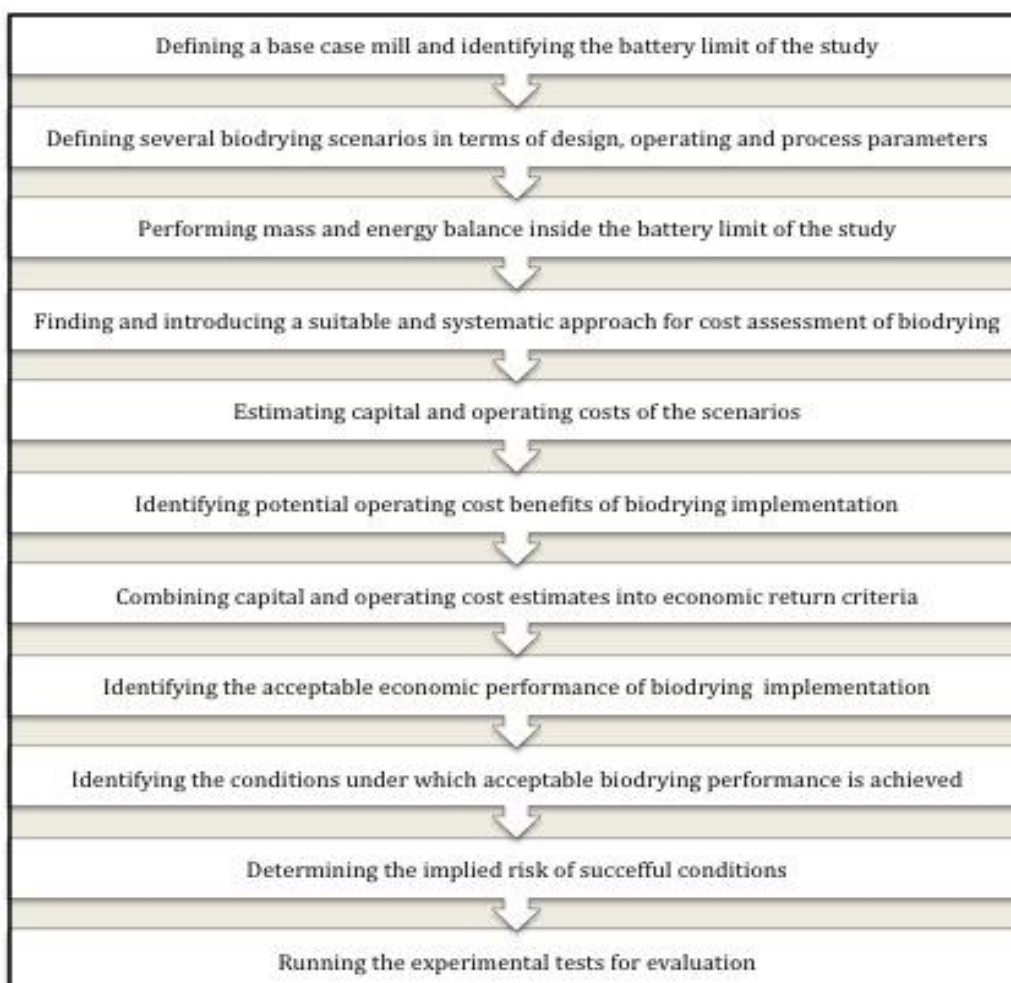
Defining a base case mill and identifying the battery limit of the study

Defining several biodrying scenarios in terms of design, operating and process parameters

Performing mass and energy balance inside the battery limit of the study

Finding and introducing a suitable and systematic approach for cost assessment of biodrying

Estimating capital and operating costs of the scenarios

Identifying potential operating cost benefits of biodrying implementation

Combining capital and operating cost estimates into economic return criteria

Identifying the acceptable economic performance of biodrying implementation

Identifying the conditions under which acceptable biodrying performance is achieved

Determining the implied risk of succefful conditions

Running the experimental tests for evaluation